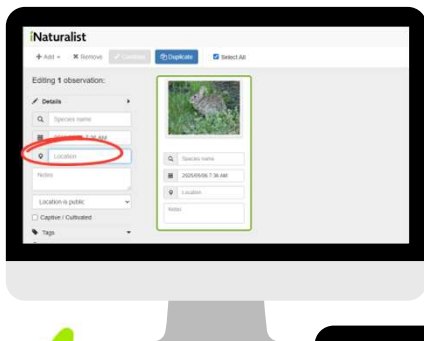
iNaturalist

+ Add ▾ ✖ Remove ✔ Combine Duplicate ☑ Select All

Editing 1 observation:

Details

Species name

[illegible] 7:36 AM

Location

Notes

Location is public

☐ Captive / Cultivated

Tags

Species name

2025/05/06 7:36 AM

Location

Notes